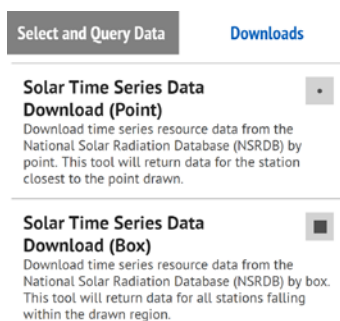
Select and Query Data

Downloads

Solar Time Series Data Download (Point)

Download time series resource data from the National Solar Radiation Database (NSRDB) by point. This tool will return data for the station closest to the point drawn.

Solar Time Series Data Download (Box)

Download time series resource data from the National Solar Radiation Database (NSRDB) by box. This tool will return data for all stations falling within the drawn region.